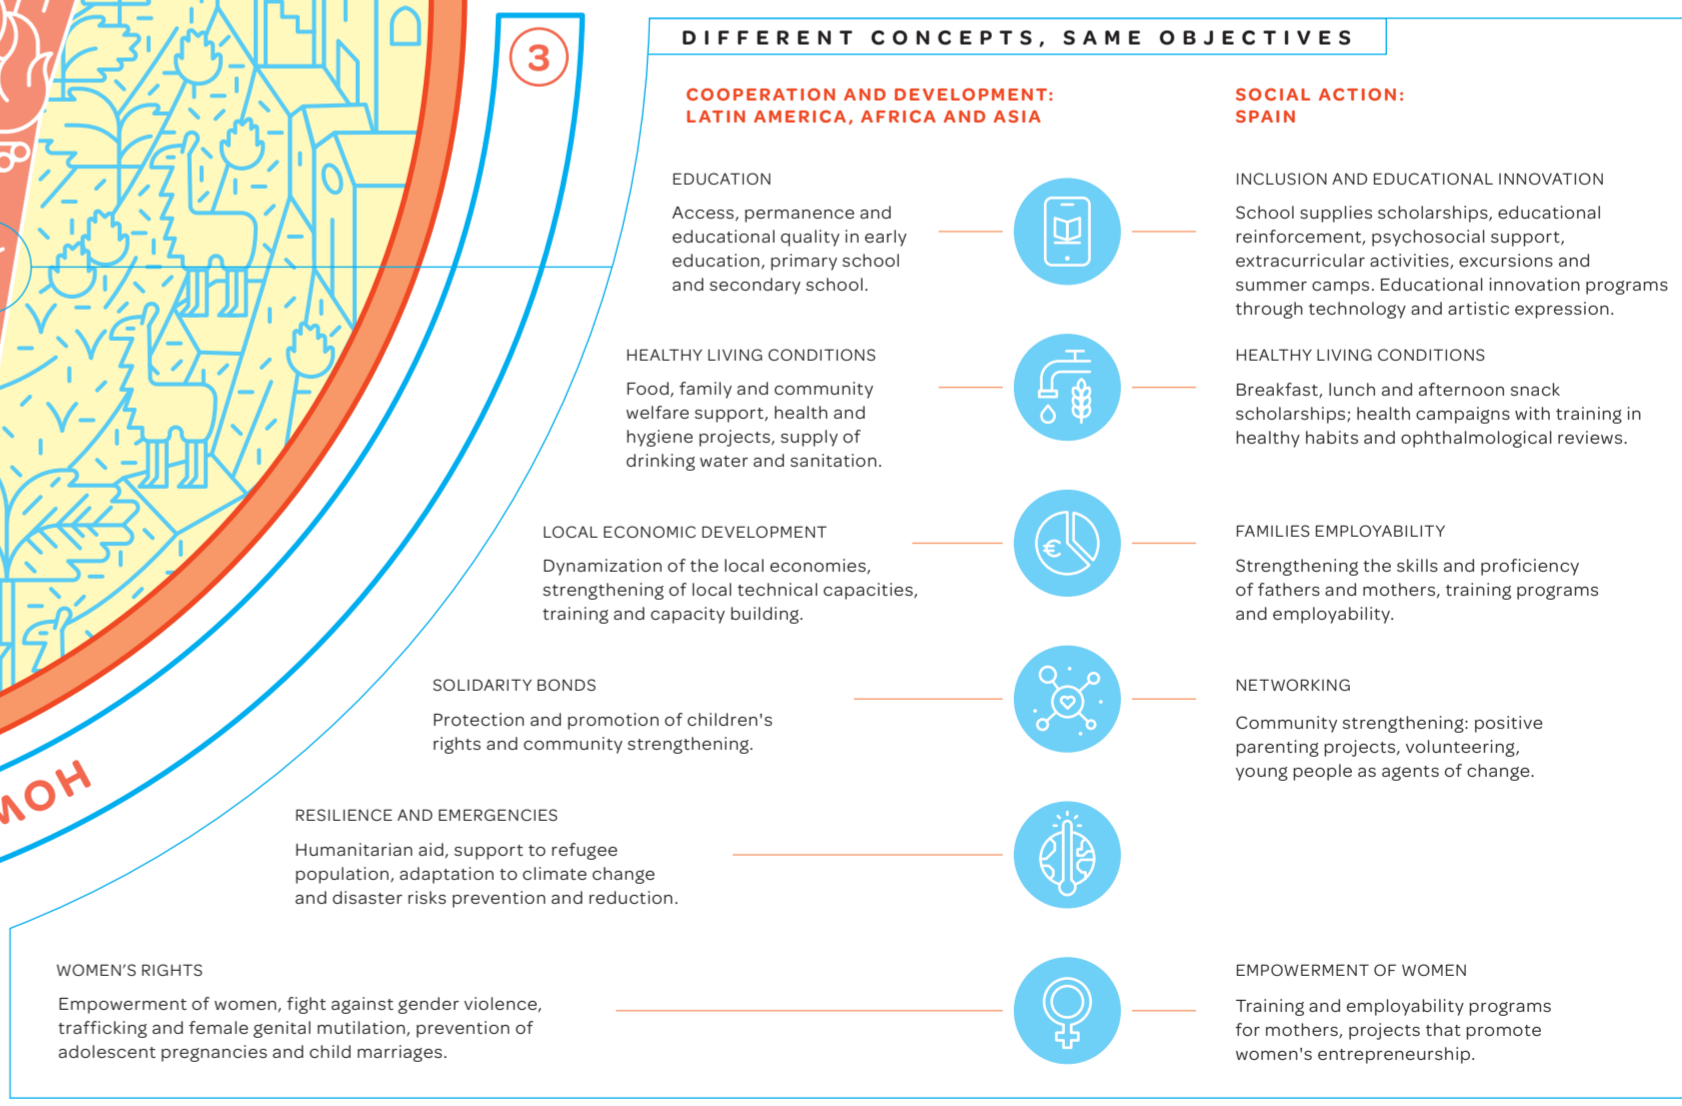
3

DIFFERENT CONCEPTS, SAME OBJECTIVES

COOPERATION AND DEVELOPMENT: LATIN AMERICA, AFRICA AND ASIA

SOCIAL ACTION: SPAIN

EDUCATION

Access, permanence and educational quality in early education, primary school and secondary school.

INCLUSION AND EDUCATIONAL INNOVATION

School supplies scholarships, educational reinforcement, psychosocial support, extracurricular activities, excursions and summer camps. Educational innovation programs through technology and artistic expression.

HEALTHY LIVING CONDITIONS

Food, family and community welfare support, health and hygiene projects, supply of drinking water and sanitation.

HEALTHY LIVING CONDITIONS

Breakfast, lunch and afternoon snack scholarships; health campaigns with training in healthy habits and ophthalmological reviews.

LOCAL ECONOMIC DEVELOPMENT

Dynamization of the local economies, strengthening of local technical capacities, training and capacity building.

FAMILIES EMPLOYABILITY

Strengthening the skills and proficiency of fathers and mothers, training programs and employability.

SOLIDARITY BONDS

Protection and promotion of children's rights and community strengthening.

NETWORKING

Community strengthening: positive parenting projects, volunteering, young people as agents of change.

RESILIENCE AND EMERGENCIES

Humanitarian aid, support to refugee population, adaptation to climate change and disaster risks prevention and reduction.

WOMEN'S RIGHTS

Empowerment of women, fight against gender violence, trafficking and female genital mutilation, prevention of adolescent pregnancies and child marriages.

EMPOWERMENT OF WOMEN

Training and employability programs for mothers, projects that promote women's entrepreneurship.

HOM